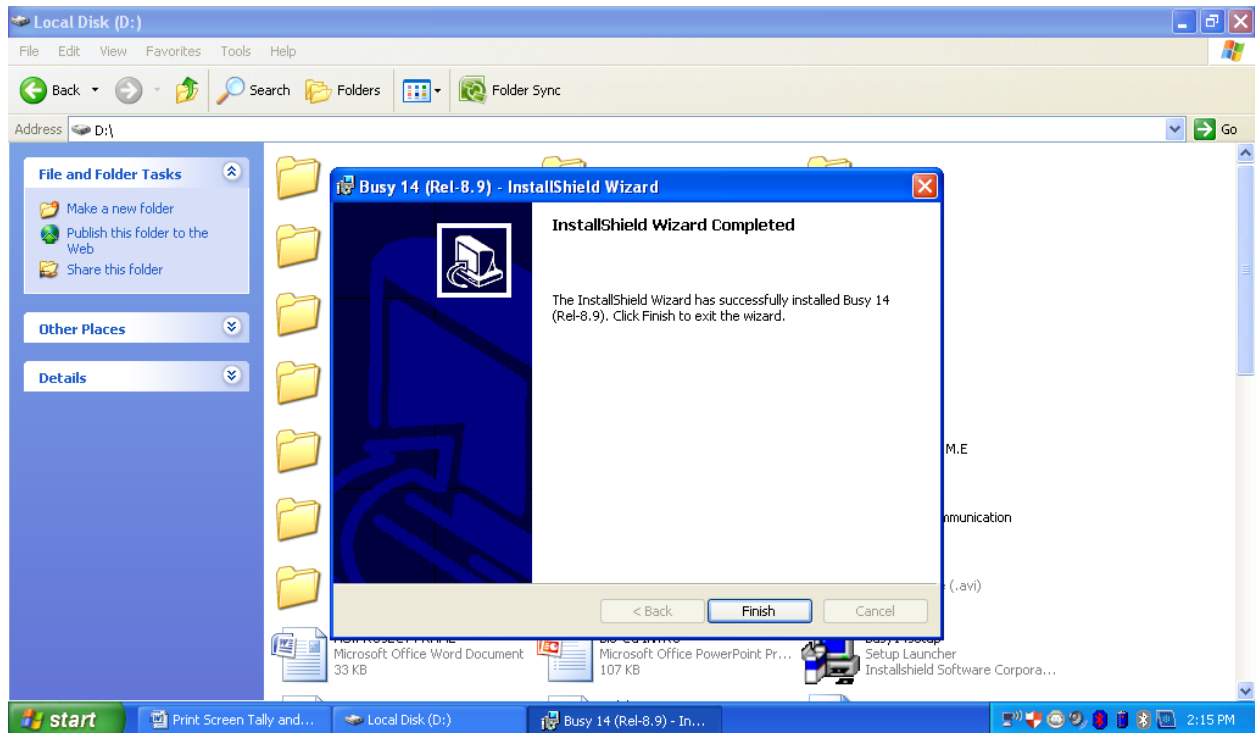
Local Disk (D:)

File Edit View Favorites Tools Help

Back Search Folders Folder Sync

Address D:\ Go

File and Folder Tasks

Make a new folder
Publish this folder to the Web
Share this folder

Other Places

Details

Busy 14 (Rel-8.9) - InstallShield Wizard

InstallShield Wizard Completed

The InstallShield Wizard has successfully installed Busy 14 (Rel-8.9). Click Finish to exit the wizard.

< Back Finish Cancel

M.E

nmunication

(.avi)

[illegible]
Microsoft Office Word Document
33 KB

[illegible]
Microsoft Office PowerPoint Pr...
107 KB

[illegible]
Setup Launcher
Installshield Software Corpora...

start Print Screen Tally and... Local Disk (D:) Busy 14 (Rel-8.9) - In... 2:15 PM